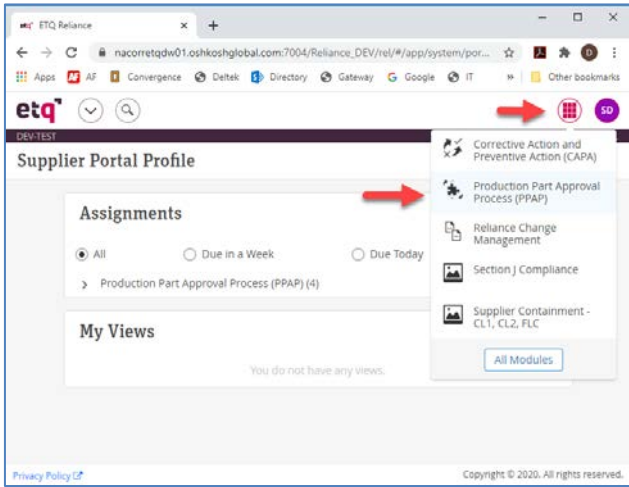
ETQ Reliance

nacorretqdw01.oshkoshglobal.com:7004/Reliance_DEV/rel/#/app/system/por...

Apps AF Convergence Deltek Directory Gateway Google IT » Other bookmarks

etq

SD

DEV-TEST

Supplier Portal Profile

Assignments

All Due in a Week Due Today

> Production Part Approval Process (PPAP) (4)

My Views

You do not have any views.

Corrective Action and Preventive Action (CAPA)

Production Part Approval Process (PPAP)

Reliance Change Management

Section J Compliance

Supplier Containment - CL1, CL2, FLC

All Modules

Privacy Policy

Copyright © 2020. All rights reserved.